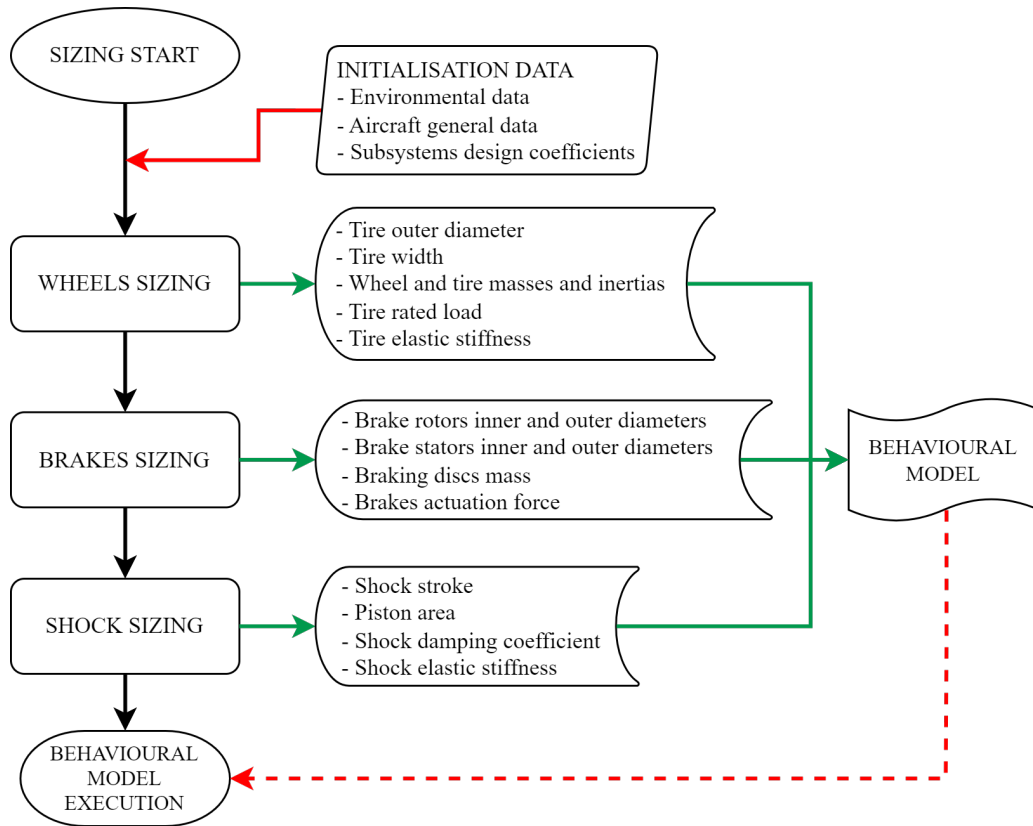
SIZING START

INITIALISATION DATA
- Environmental data
- Aircraft general data
- Subsystems design coefficients

WHEELS SIZING

- Tire outer diameter
- Tire width
- Wheel and tire masses and inertias
- Tire rated load
- Tire elastic stiffness

BRAKES SIZING

- Brake rotors inner and outer diameters
- Brake stators inner and outer diameters
- Braking discs mass
- Brakes actuation force

BEHAVIOURAL MODEL

SHOCK SIZING

- Shock stroke
- Piston area
- Shock damping coefficient
- Shock elastic stiffness

BEHAVIOURAL MODEL EXECUTION